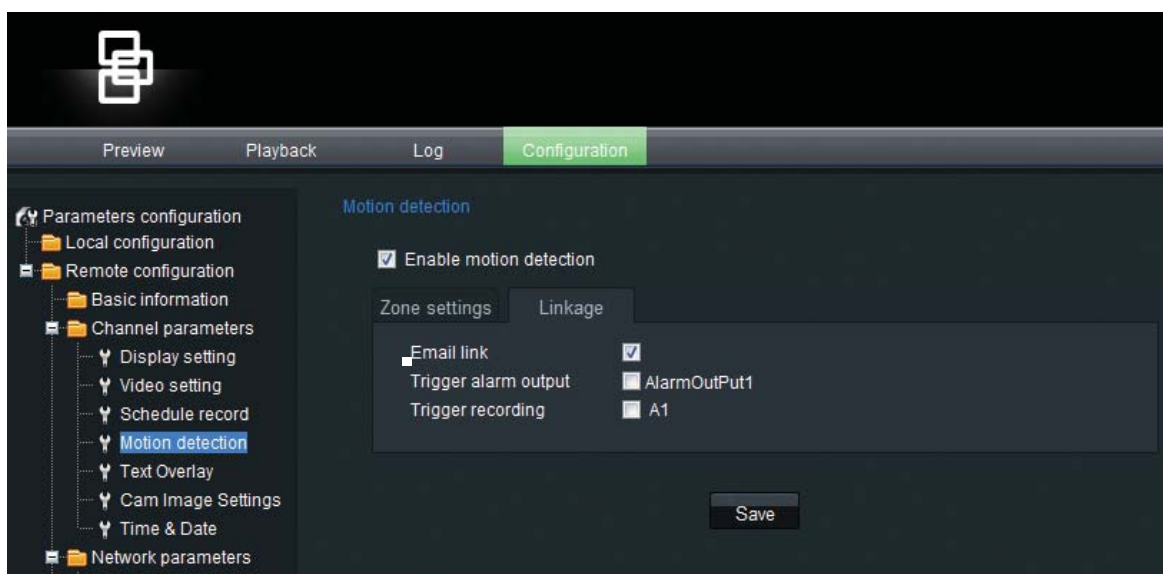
Preview
Playback
Log
Configuration

Parameters configuration
Local configuration
Remote configuration
Basic information
Channel parameters
Display setting
Video setting
Schedule record
Motion detection
Text Overlay
Cam Image Settings
Time & Date
Network parameters

Motion detection

Enable motion detection

Zone settings
Linkage

Email link
Trigger alarm output AlarmOutPut1
Trigger recording A1

Save